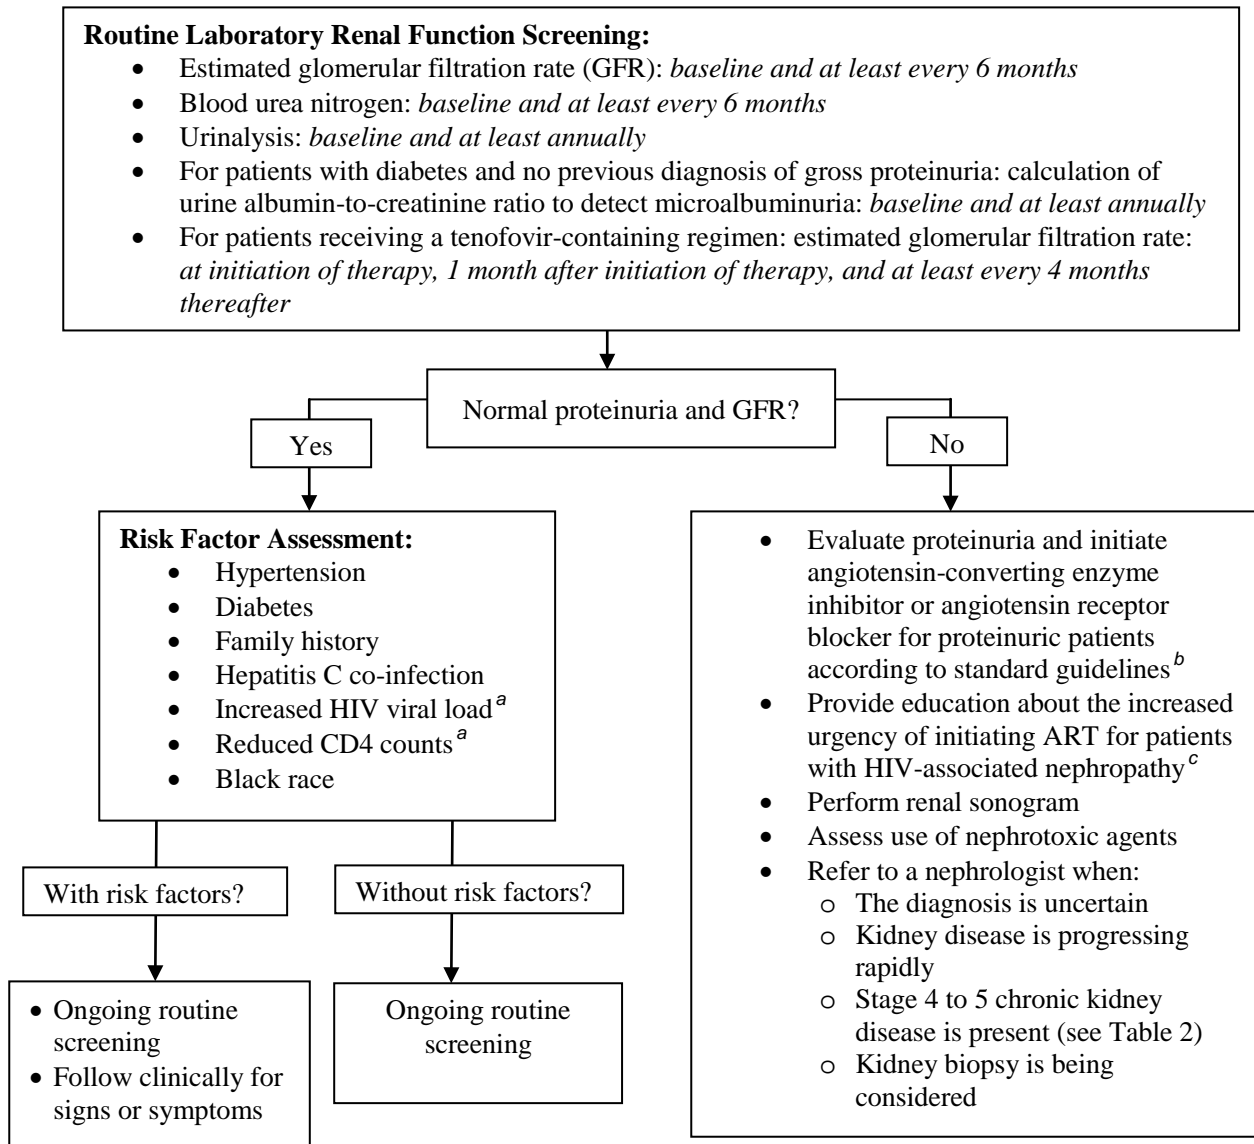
**Routine Laboratory Renal Function Screening:**

- Estimated glomerular filtration rate (GFR): *baseline and at least every 6 months*
- Blood urea nitrogen: *baseline and at least every 6 months*
- Urinalysis: *baseline and at least annually*
- For patients with diabetes and no previous diagnosis of gross proteinuria: calculation of urine albumin-to-creatinine ratio to detect microalbuminuria: *baseline and at least annually*
- For patients receiving a tenofovir-containing regimen: estimated glomerular filtration rate: *at initiation of therapy, 1 month after initiation of therapy, and at least every 4 months thereafter*

Normal proteinuria and GFR?

Yes

No

**Risk Factor Assessment:**

- Hypertension
- Diabetes
- Family history
- Hepatitis C co-infection
- Increased HIV viral load $^{a}$
- Reduced CD4 counts $^{a}$
- Black race

With risk factors?

Without risk factors?

- Ongoing routine screening
- Follow clinically for signs or symptoms

Ongoing routine screening

- Evaluate proteinuria and initiate angiotensin-converting enzyme inhibitor or angiotensin receptor blocker for proteinuric patients according to standard guidelines $^{b}$
- Provide education about the increased urgency of initiating ART for patients with HIV-associated nephropathy $^{c}$
- Perform renal sonogram
- Assess use of nephrotoxic agents
- Refer to a nephrologist when:
  - o The diagnosis is uncertain
  - o Kidney disease is progressing rapidly
  - o Stage 4 to 5 chronic kidney disease is present (see Table 2)
  - o Kidney biopsy is being considered